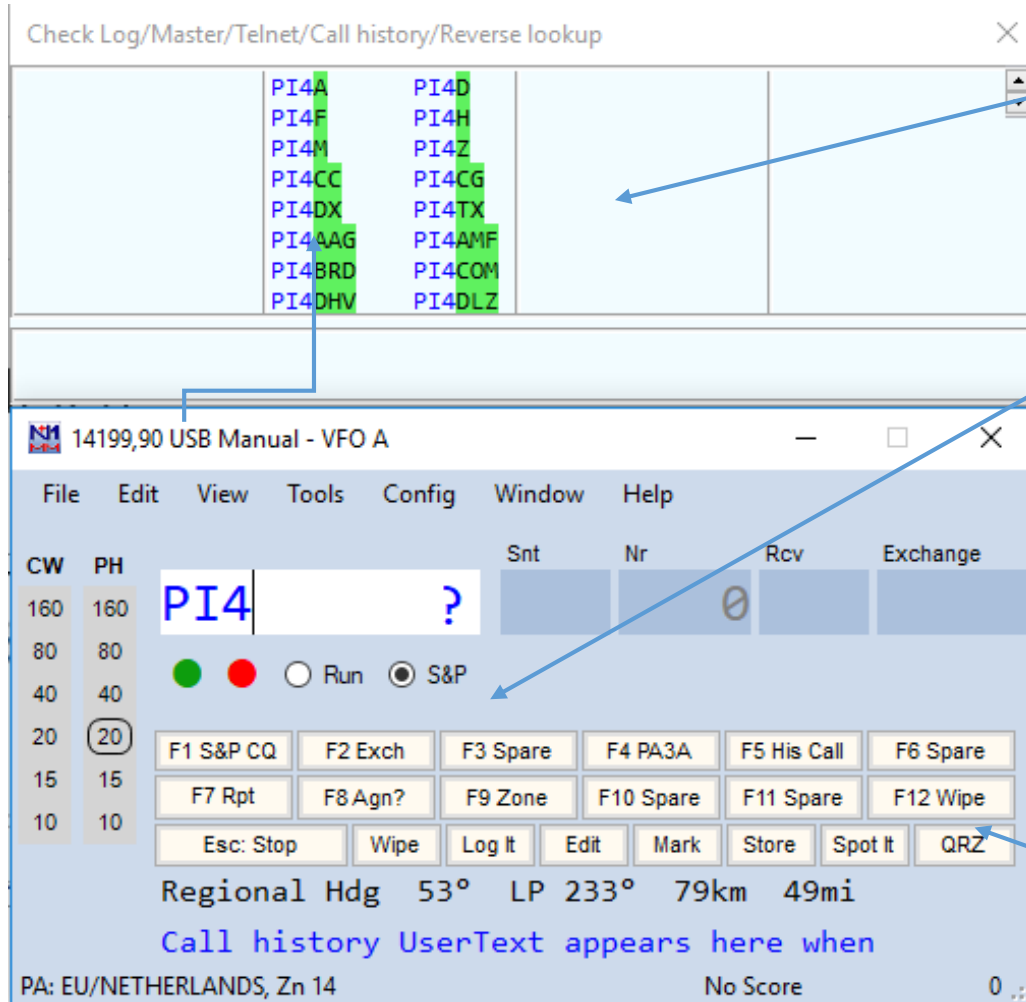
Check Log/Master/Telnet/Call history/Reverse lookup

PI4A PI4D
PI4F PI4H
PI4M PI4Z
PI4CC PI4CG
PI4DX PI4TX
PI4AAG PI4AMF
PI4BRD PI4COM
PI4DHV PI4DLZ

14199,90 USB Manual - VFO A

File Edit View Tools Config Window Help

| CW | PH |
|---|---|
| 160 | 160 |
| 80 | 80 |
| 40 | 40 |
| 20 | 20 |
| 15 | 15 |
| 10 | 10 |

PI4 ?

Snt Nr Rcv Exchange

0

Run S&P

F1 S&P CQ F2 Exch F3 Spare F4 PA3A F5 His Call F6 Spare
F7 Rpt F8 Agn? F9 Zone F10 Spare F11 Spare F12 Wipe
Esc: Stop Wipe Log It Edit Mark Store Spot It QRZ

Regional Hdg 53° LP 233° 79km 49mi

Call history UserText appears here when

PA: EU/NETHERLANDS, Zn 14 No Score 0